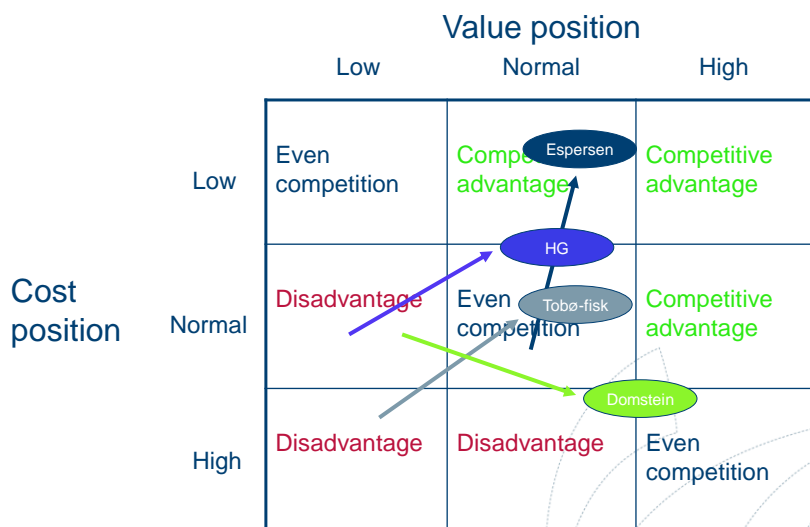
Value position

Low Normal High

Cost position

| | Low | Normal | High |
|---|---|---|---|
| Low | Even competition | Compe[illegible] advantage | Competitive advantage |
| Normal | Disadvantage | Even competition | Competitive advantage |
| High | Disadvantage | Disadvantage | Even competition |

Espersen

HG

Tobø-fisk

Domstein